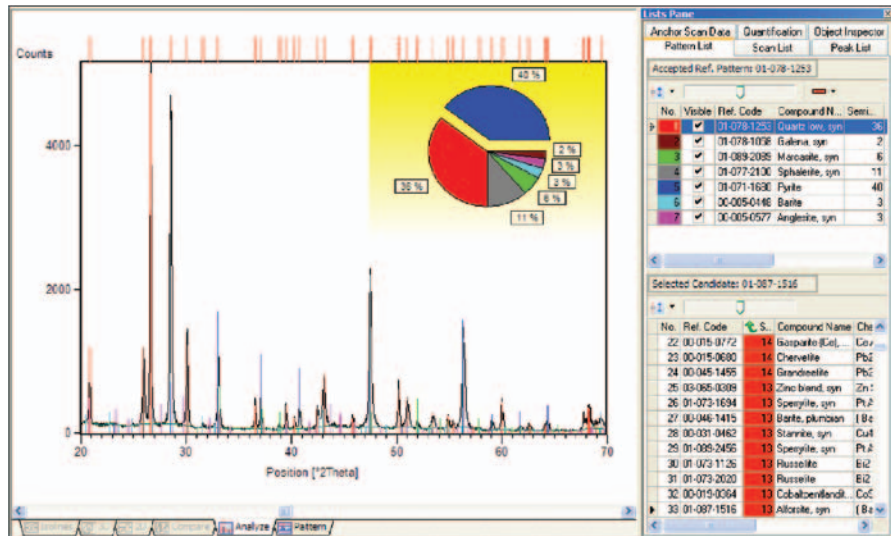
Counts

4000

2000

0

20 30 40 50 60 70

Position [°2Theta]

40 %

2 %

3 %

2 %

6 %

11 %

36 %

Analyze | Pattern

Lists Pane

Anchor Scan Data | Quantification | Object Inspector

Pattern List | Scan List | Peak List

Accepted Ref. Patterns: 01-078-1253

| No. | Visible | Ref. Code | Compound N... | Semi... |
|---|---|---|---|---|
| 1 | ✔ | 01-078-1253 | Quartz low, syn | 36 |
| 2 | ✔ | 01-078-1058 | Galena, syn | 2 |
| 3 | ✔ | 01-089-2085 | Marcasite, syn | 6 |
| 4 | ✔ | 01-077-2100 | Sphalerite, syn | 11 |
| 5 | ✔ | 01-071-1680 | Pyrite | 40 |
| 6 | ✔ | 00-005-0448 | Barite | 3 |
| 7 | ✔ | 00-005-0577 | Anglesite, syn | 3 |

Selected Candidates: 01-087-1516

| No. | Ref. Code | S... | Compound Name | Che |
|---|---|---|---|---|
| 22 | 00-015-0772 | 14 | Gasparite (Ce),... | Ce, |
| 23 | 00-015-0680 | 14 | Chervetite | Pb2 |
| 24 | 00-045-1455 | 14 | Grandreefite | Pb2 |
| 25 | 03-065-0309 | 13 | Zinc blend, syn | Zn S |
| 26 | 01-073-1694 | 13 | Sperrylite, syn | Pt A |
| 27 | 00-046-1415 | 13 | Barite, plumbian | ( Ba |
| 28 | 00-031-0462 | 13 | Stannite, syn | Cu4 |
| 29 | 01-089-2456 | 13 | Sperrylite, syn | Pt A |
| 30 | 01-073-1126 | 13 | Russellite | Bi2 |
| 31 | 01-073-2020 | 13 | Russellite | Bi2 |
| 32 | 00-019-0364 | 13 | Cobaltpentlandit... | CoS |
| 33 | 01-087-1516 | 13 | Alforsite, syn | ( Ba |